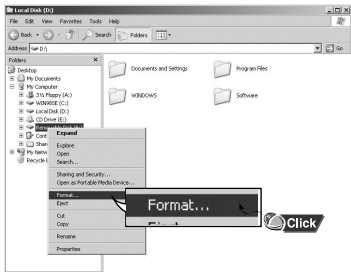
Local Disk (D:)

File Edit View Favorites Tools Help

Back Search Folders

Address D:\

Go

Folders

Desktop

My Documents

My Computer

3½ Floppy (A:)

WINXPSE (C:)

Local Disk (D:)

CD Drive (E:)

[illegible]

Cont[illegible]

Shar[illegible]

My Netw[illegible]

Recycle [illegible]

Documents and Settings

Program Files

WINDOWS

Software

Expand

Explore

Open

Search...

Sharing and Security...

Open as Portable Media Device...

Format...

Eject

Cut

Copy

Rename

Properties

Format...

Click